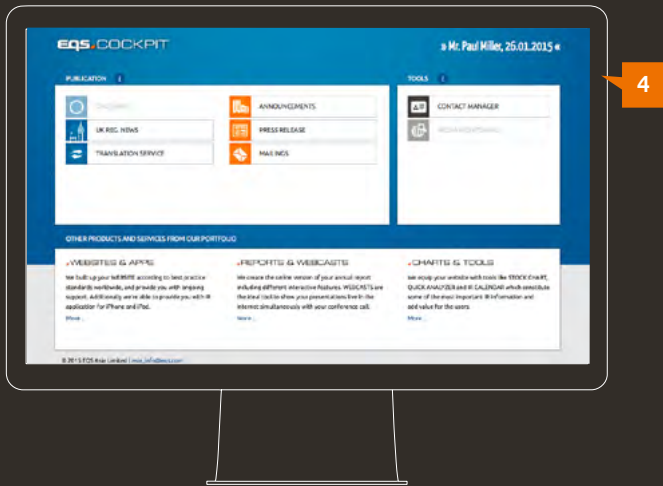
EQS.COCKPIT

» Mr. Paul Miller, 25.01.2015 «

4

PUBLICATION

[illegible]

UK REG. NEWS

TRANSLATION SERVICE

ANNOUNCEMENTS

PRESS RELEASE

MAILINGS

TOOLS

CONTACT MANAGER

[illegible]

OTHER PRODUCTS AND SERVICES FROM OUR PORTFOLIO

.WEBSITES & APPS

We built up your WEBSITE according to best practice standards worldwide, and provide you with ongoing support. Additionally we're able to provide you with IR application for iPhone and iPad.

More

.REPORTS & WEBCASTS

We create the online version of your annual report including different interactive features. WEBCASTS are the ideal tool to show your presentations live in the internet simultaneously with your conference call.

More

.CHARTS & TOOLS

We equip your website with tools like STOCK CHART, QUICK ANALYZER and IR CALENDAR which constitute some of the most important IR information and add value for the users.

More

© 2015 EQS Asia Limited | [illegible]